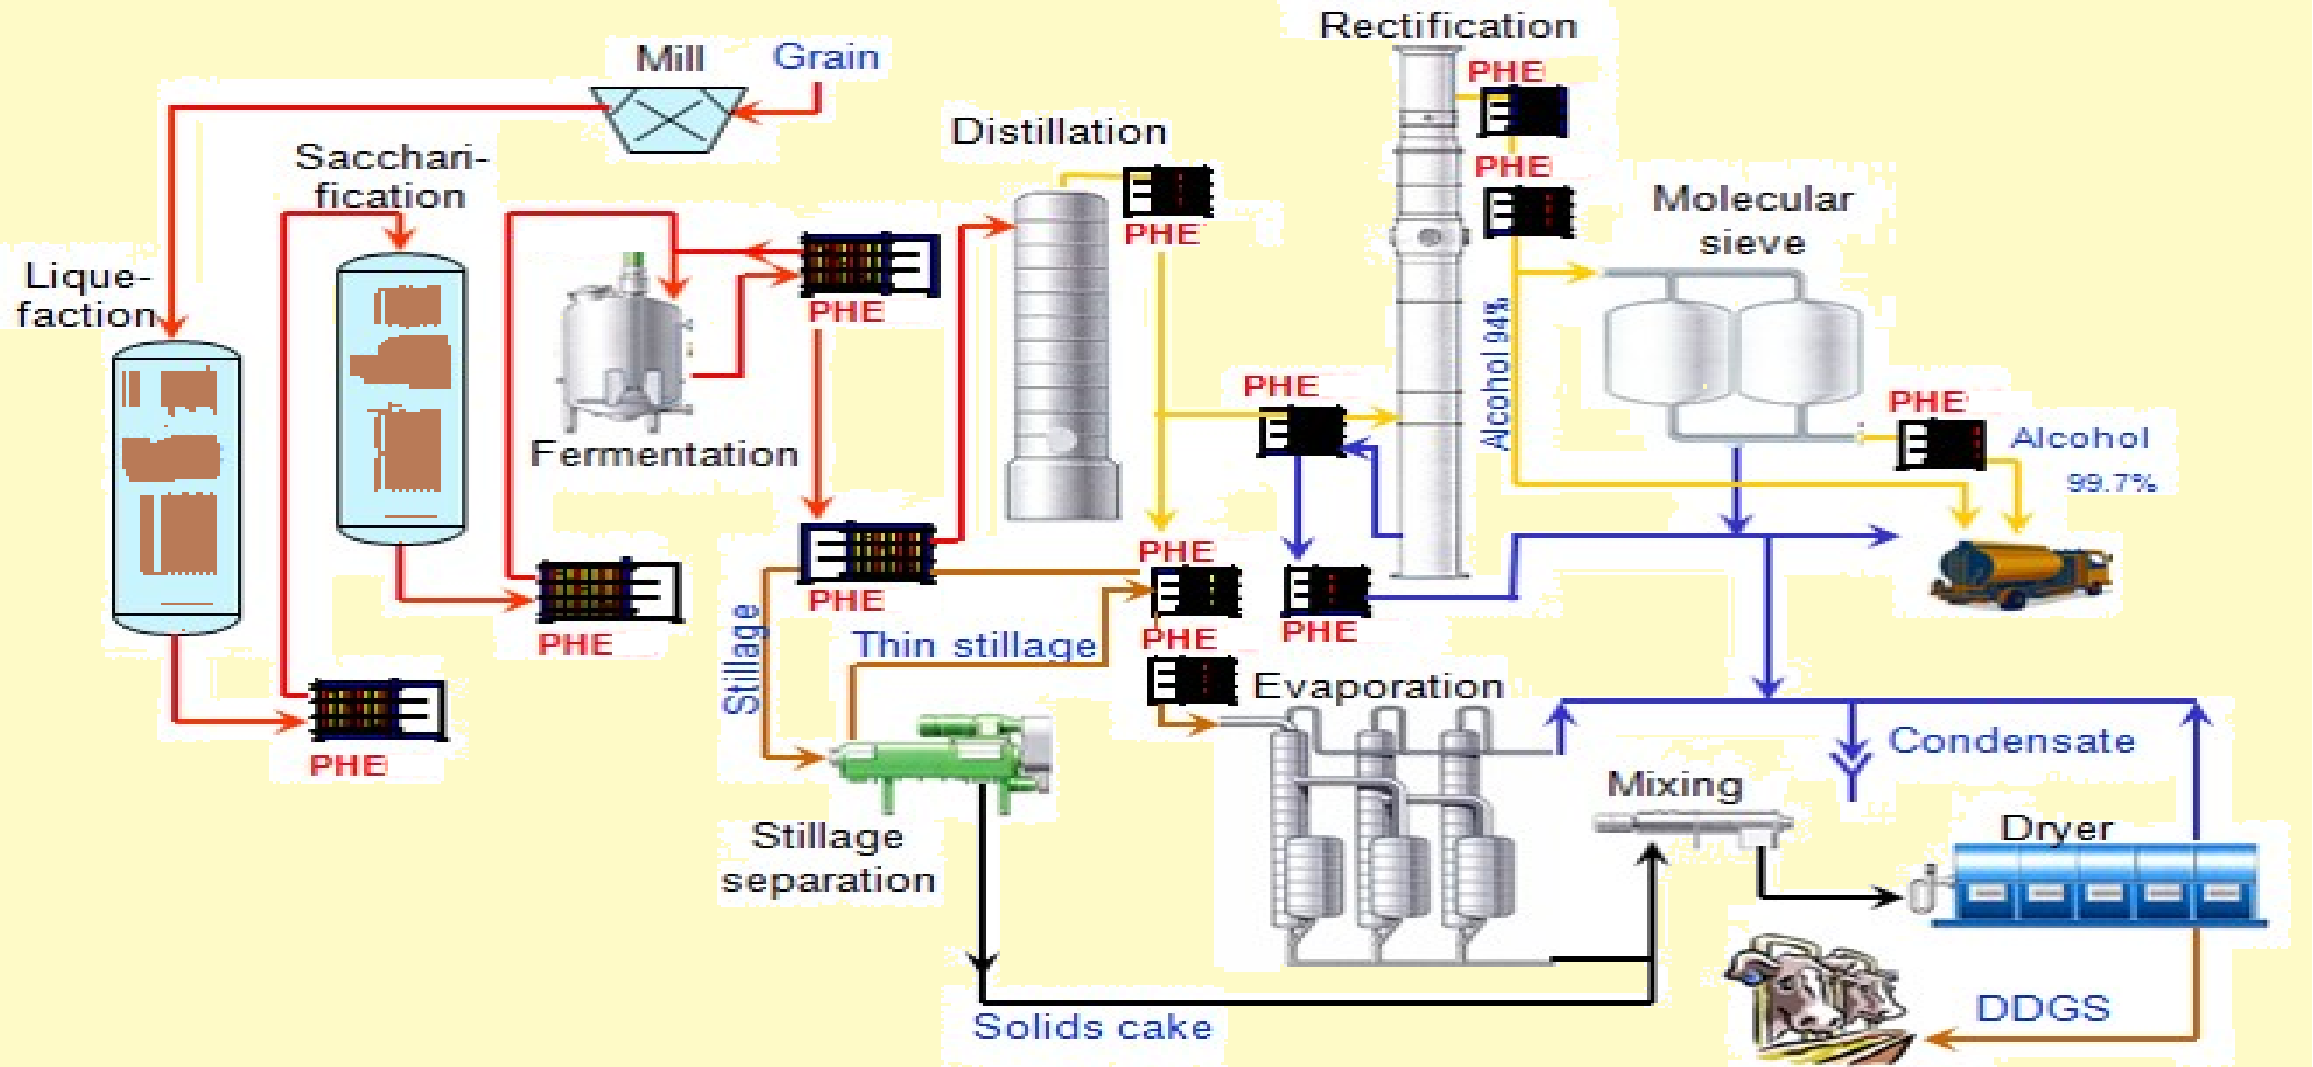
Mill
Grain
Rectification
PHE
PHE
Distillation
PHE
Molecular sieve
Saccharification
Liquefaction
PHE
Fermentation
Alcohol 94%
PHE
PHE
Alcohol 99.7%
PHE
PHE
PHE
PHE
Stillage
Thin stillage
PHE
PHE
PHE
Evaporation
Condensate
Mixing
Dryer
Stillage separation
Solids cake
DDGS